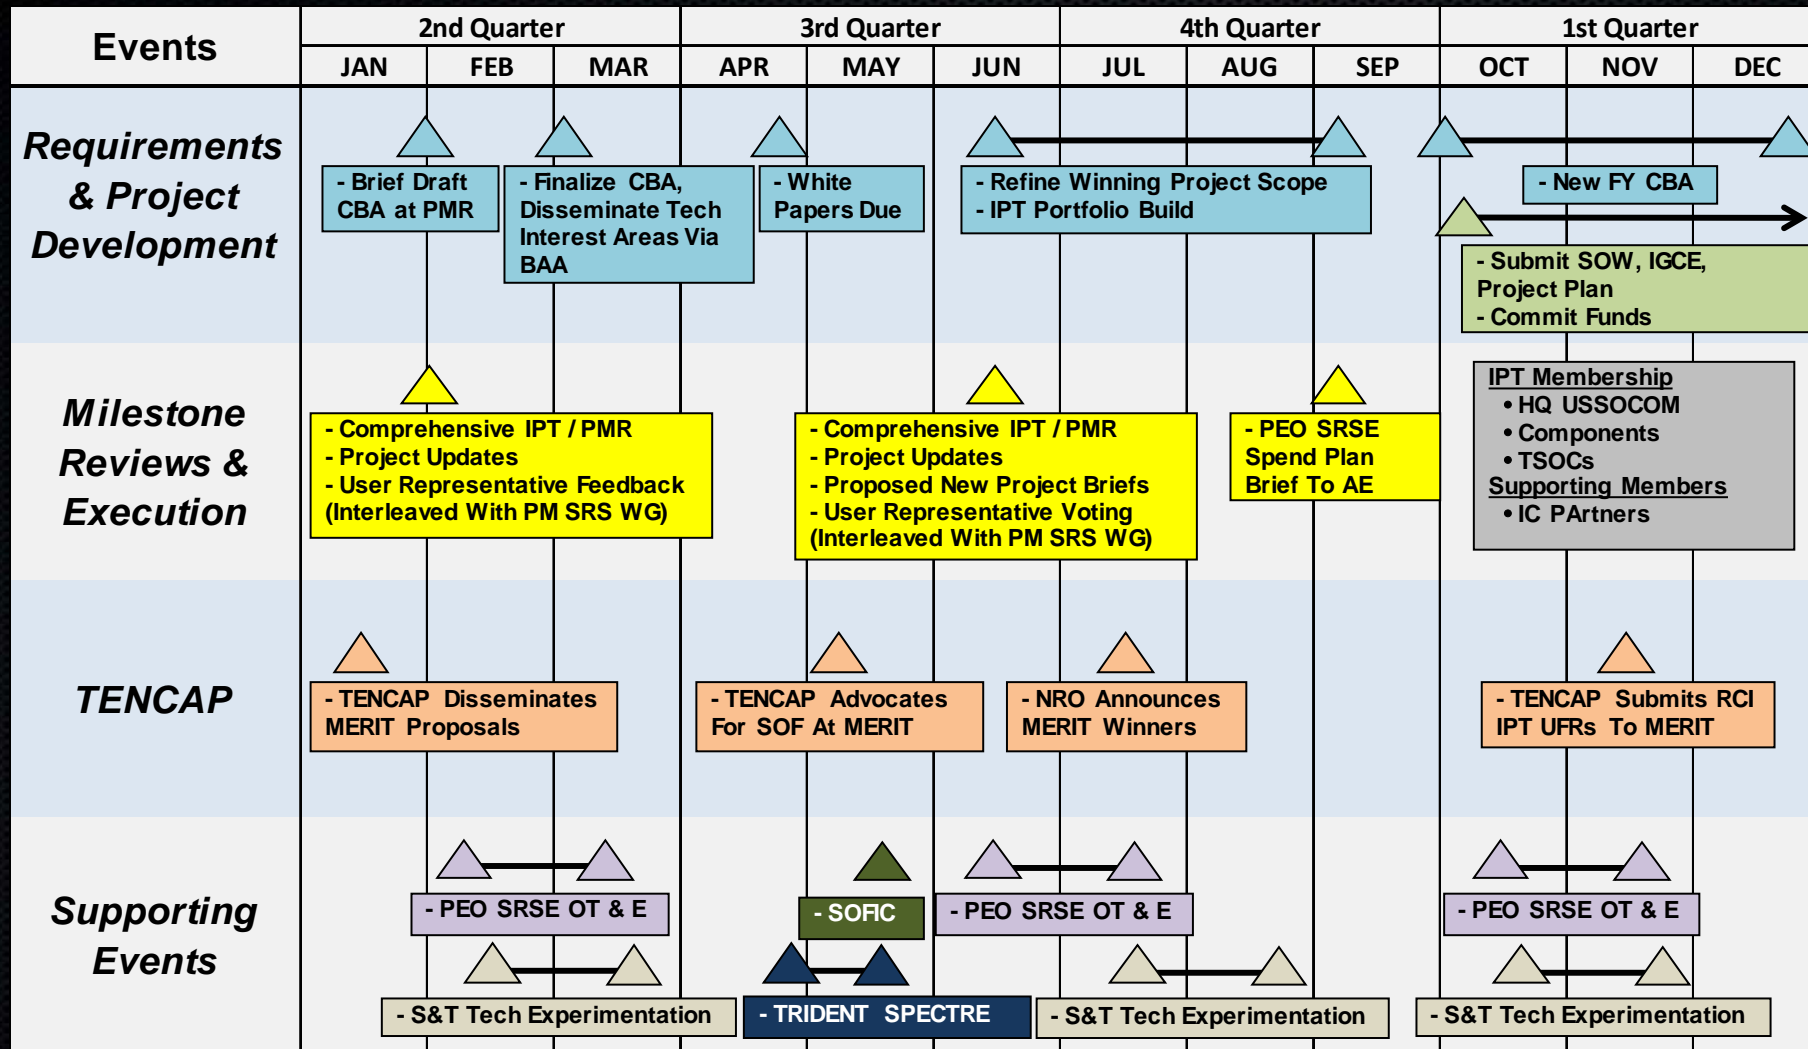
| Events | 2nd Quarter | | | 3rd Quarter | | | 4th Quarter | | | 1st Quarter | | |
|---|---|---|---|---|---|---|---|---|---|---|---|---|
| | JAN | FEB | MAR | APR | MAY | JUN | JUL | AUG | SEP | OCT | NOV | DEC |

Requirements & Project Development

- Brief Draft CBA at PMR

- Finalize CBA, Disseminate Tech Interest Areas Via BAA

- White Papers Due

- Refine Winning Project Scope
- IPT Portfolio Build

- New FY CBA

- Submit SOW, IGCE, Project Plan
- Commit Funds

Milestone Reviews & Execution

- Comprehensive IPT / PMR
- Project Updates
- User Representative Feedback (Interleaved With PM SRS WG)

- Comprehensive IPT / PMR
- Project Updates
- Proposed New Project Briefs
- User Representative Voting (Interleaved With PM SRS WG)

- PEO SRSE Spend Plan Brief To AE

IPT Membership
• HQ USSOCOM
• Components
• TSOCs
Supporting Members
• IC PArtners

TENCAP

- TENCAP Disseminates MERIT Proposals

- TENCAP Advocates For SOF At MERIT

- NRO Announces MERIT Winners

- TENCAP Submits RCI IPT UFRs To MERIT

Supporting Events

- PEO SRSE OT & E

- SOFIC

- PEO SRSE OT & E

- PEO SRSE OT & E

- S&T Tech Experimentation

- TRIDENT SPECTRE

- S&T Tech Experimentation

- S&T Tech Experimentation